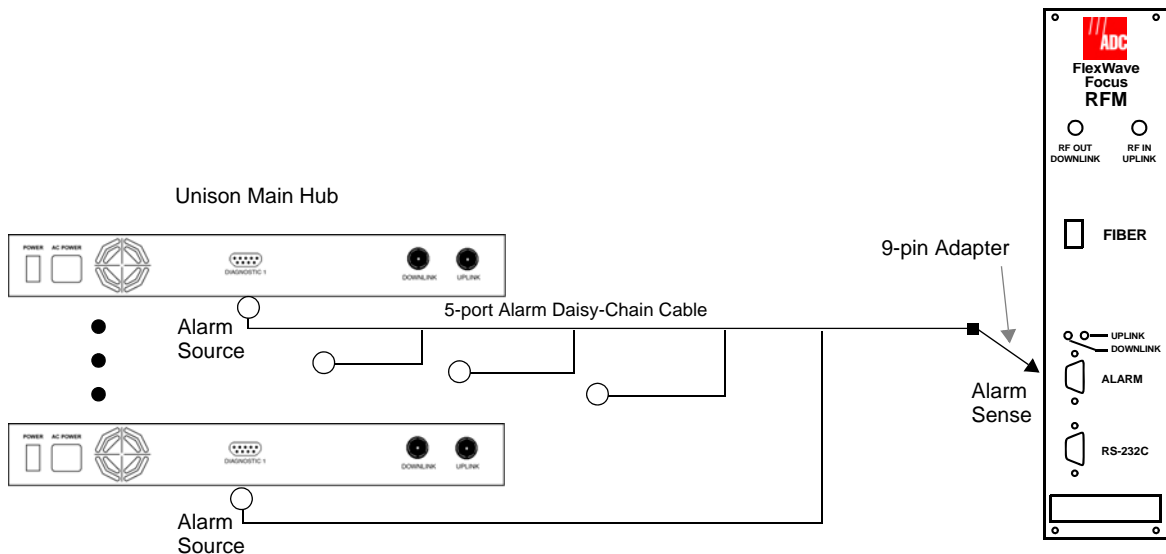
ADC
FlexWave Focus
RFM

RF OUT DOWNLINK
RF IN UPLINK

Unison Main Hub

POWER AC POWER
DIAGNOSTIC 1
DOWNLINK UPLINK

FIBER

9-pin Adapter

5-port Alarm Daisy-Chain Cable

Alarm Source

UPLINK
DOWNLINK

Alarm Sense

ALARM

POWER AC POWER
DIAGNOSTIC 1
DOWNLINK UPLINK

RS-232C

Alarm Source